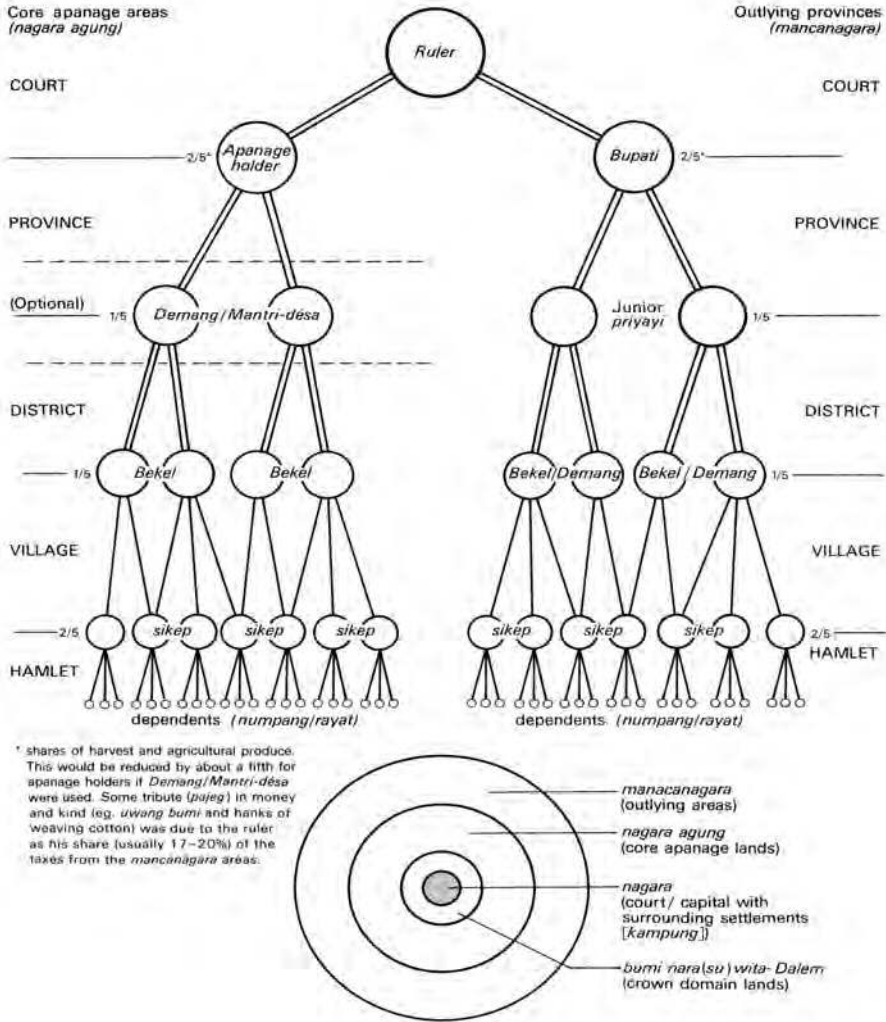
Core apanage areas
(nagara agung)

Outlying provinces
(mancanagara)

Ruler

COURT

COURT

Apanage holder

2/5*

Bupati

2/5*

PROVINCE

PROVINCE

(Optional)

1/5

Demang / Mantri-désa

Junior priyayi

1/5

DISTRICT

DISTRICT

1/5

Bekel

Bekel

Bekel / Demang

Bekel / Demang

1/5

VILLAGE

VILLAGE

2/5

sikep

sikep

sikep

sikep

sikep

sikep

2/5

HAMLET

HAMLET

dependents (numpang/rayat)

dependents (numpang/rayat)

* shares of harvest and agricultural produce. This would be reduced by about a fifth for apanage holders if Demang/Mantri-désa were used. Some tribute (pajeg) in money and kind (eg. uwang bumi and hanks of weaving cotton) was due to the ruler as his share (usually 17–20%) of the taxes from the mancanagara areas.

manacanagara
(outlying areas)

nagara agung
(core apanage lands)

nagara
(court / capital with surrounding settlements [kampung])

bumi nara(su) wita- Dalem
(crown domain lands)